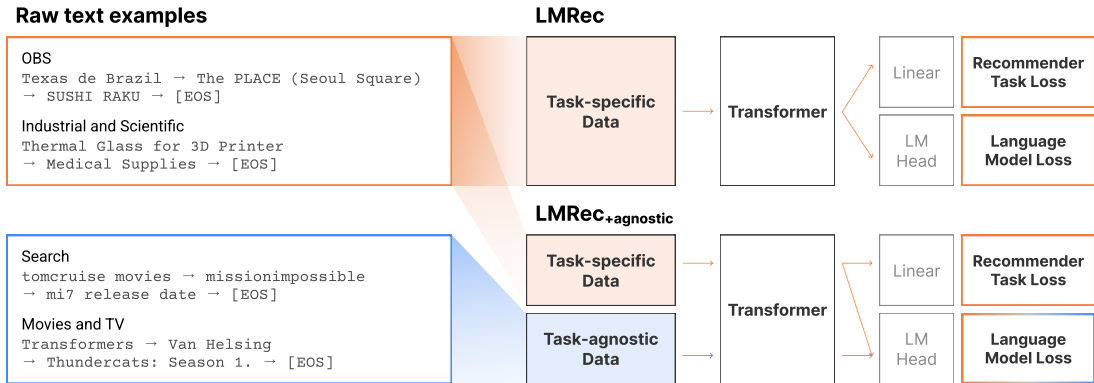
Raw text examples

OBS
Texas de Brazil → The PLACE (Seoul Square) → SUSHI RAKU → [EOS]

Industrial and Scientific
Thermal Glass for 3D Printer → Medical Supplies → [EOS]

Search
tomcruise movies → missionimpossible → mi7 release date → [EOS]

Movies and TV
Transformers → Van Helsing → Thundercats: Season 1. → [EOS]

LMRec

Task-specific Data

Transformer

Linear

LM Head

Recommender Task Loss

Language Model Loss

LMRec$_{+agnostic}$

Task-specific Data

Task-agnostic Data

Transformer

Linear

LM Head

Recommender Task Loss

Language Model Loss